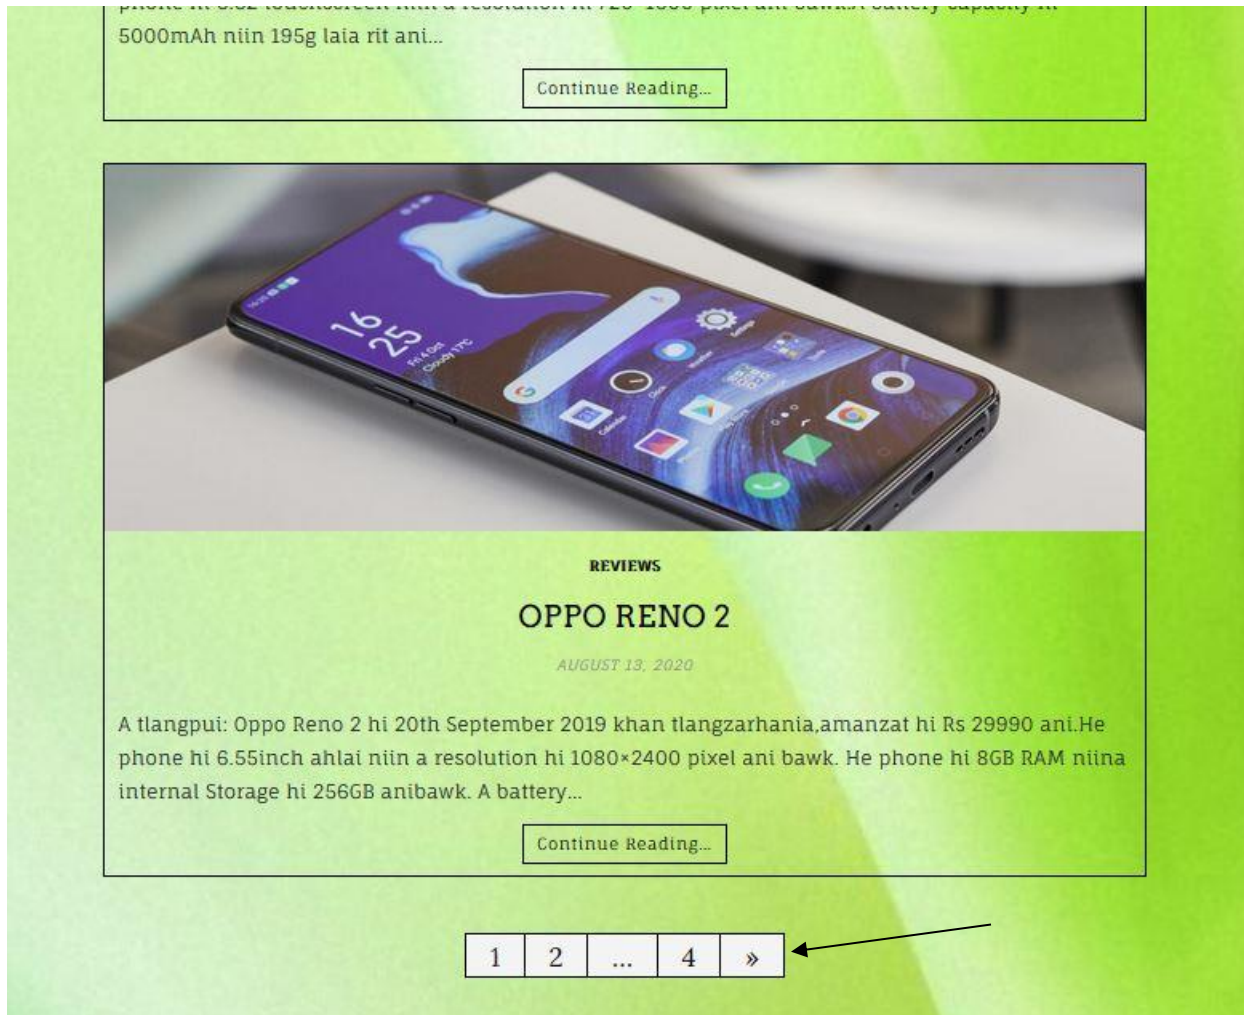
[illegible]
5000mAh niin 195g laia rit ani...

Continue Reading...

16
25
Fri 4 Oct
Cloudy 17°C

REVIEWS

OPPO RENO 2

AUGUST 13, 2020

A tlangpui: Oppo Reno 2 hi 20th September 2019 khan tlangzarhania,amanzat hi Rs 29990 ani.He phone hi 6.55inch ahlai niin a resolution hi 1080×2400 pixel ani bawk. He phone hi 8GB RAM niina internal Storage hi 256GB anibawk. A battery...

Continue Reading...

1 2 ... 4 »